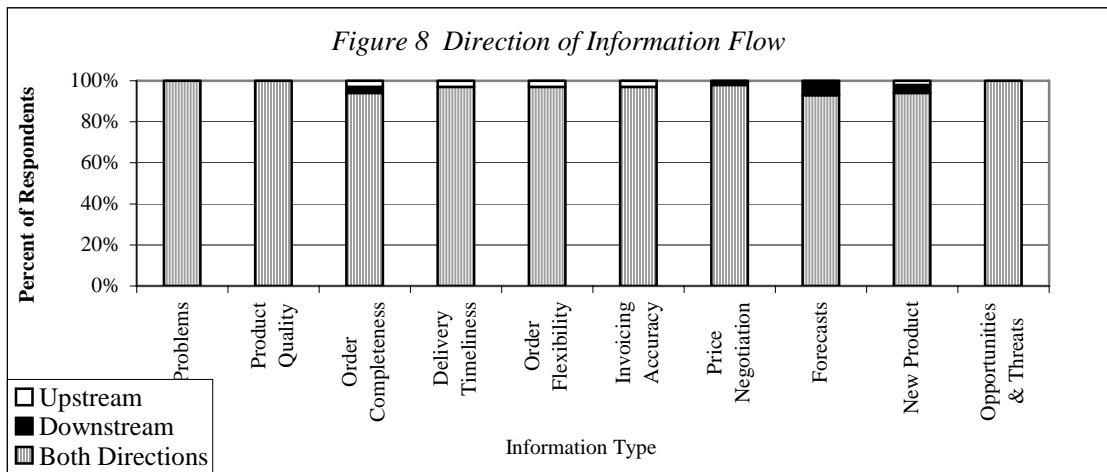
Figure 8 Direction of Information Flow

Percent of Respondents

100%
80%
60%
40%
20%
0%

Problems
Product Quality
Order Completeness
Delivery Timeliness
Order Flexibility
Invoicing Accuracy
Price Negotiation
Forecasts
New Product
Opportunities & Threats

Upstream
Downstream
Both Directions

Information Type